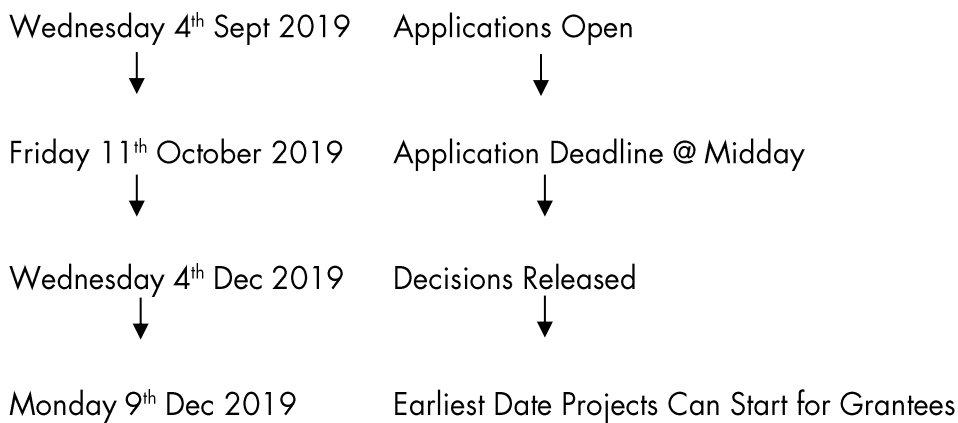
Wednesday 4$^{th}$ Sept 2019 Applications Open

Friday 11$^{th}$ October 2019 Application Deadline @ Midday

Wednesday 4$^{th}$ Dec 2019 Decisions Released

Monday 9$^{th}$ Dec 2019 Earliest Date Projects Can Start for Grantees